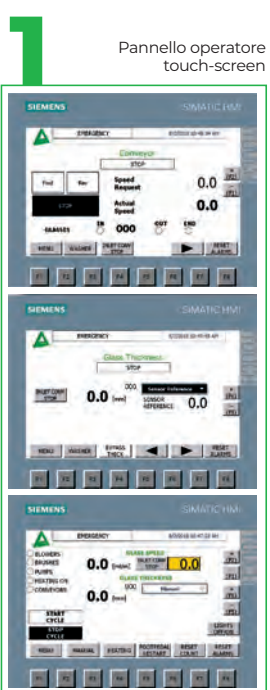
1

Pannello operatore touch-screen

SIEMENS SIMATIC HMI

EMERGENCY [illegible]

Conveyor
STOP

Fwd Rev

Speed Request 0.0

STOP

Actual Speed 0.0

GLASSES IN 000 OUT END

MENU WASHER INLET CONV STOP RESET ALARMS

F1 F2 F3 F4 F5 F6 F7 F8

SIEMENS SIMATIC HMI

EMERGENCY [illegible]

Glass Thickness
STOP

INLET CONV STOP 0.0 [mm] 000 Sensor Reference SENSOR REFERENCE 0.0

MENU WASHER BYPASS THICK RESET ALARMS

F1 F2 F3 F4 F5 F6 F7 F8

SIEMENS SIMATIC HMI

EMERGENCY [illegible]

BLOWERS
BRUSHES
PUMPS
HEATING CYC
CONVEYORS

GLASS SPEED
0.0 [mm/s] INLET CONV STOP 0.0
GLASS THICKNESS
000 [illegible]
0.0 [mm]

START CYCLE
STOP CYCLE

LIGHTS OFF/ON

MENU MANUAL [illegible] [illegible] RESET COUNT RESET ALARMS

F1 F2 F3 F4 F5 F6 F7 F8